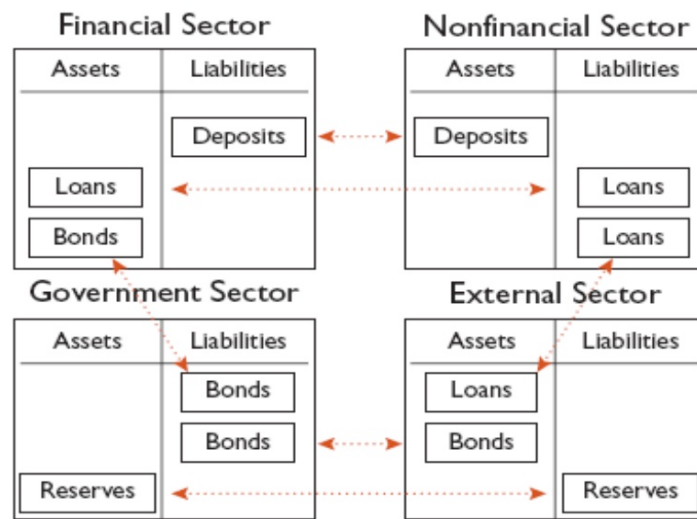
Financial Sector

| Assets | Liabilities |
|---|---|
| | Deposits |
| Loans | |
| Bonds | |

Nonfinancial Sector

| Assets | Liabilities |
|---|---|
| Deposits | |
| | Loans |
| | Loans |

Government Sector

| Assets | Liabilities |
|---|---|
| | Bonds |
| | Bonds |
| Reserves | |

External Sector

| Assets | Liabilities |
|---|---|
| Loans | |
| Bonds | |
| | Reserves |